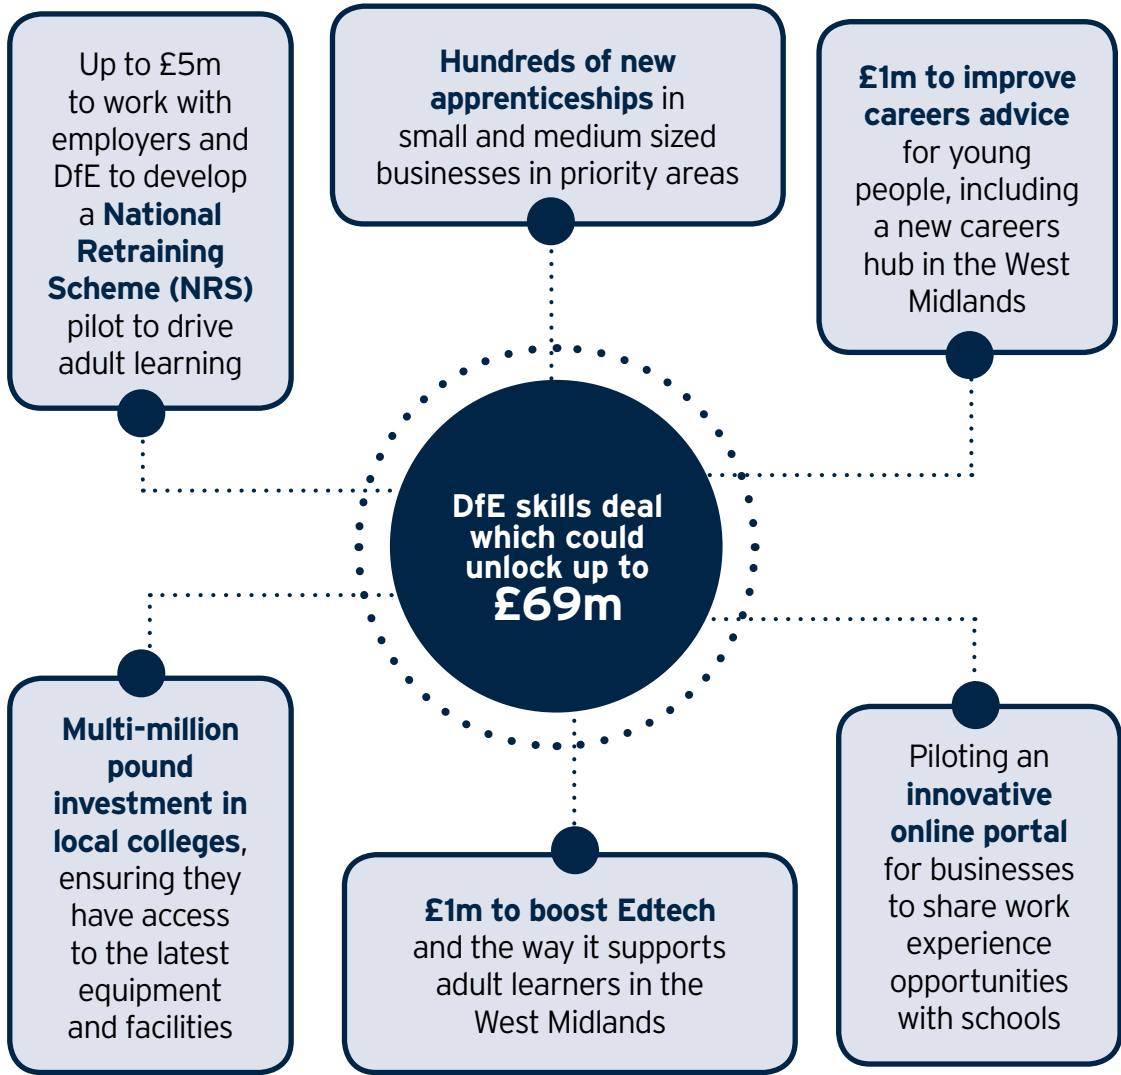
Up to £5m to work with employers and DfE to develop a National Retraining Scheme (NRS) pilot to drive adult learning

Hundreds of new apprenticeships in small and medium sized businesses in priority areas

£1m to improve careers advice for young people, including a new careers hub in the West Midlands

DfE skills deal which could unlock up to £69m

Multi-million pound investment in local colleges, ensuring they have access to the latest equipment and facilities

£1m to boost Edtech and the way it supports adult learners in the West Midlands

Piloting an innovative online portal for businesses to share work experience opportunities with schools